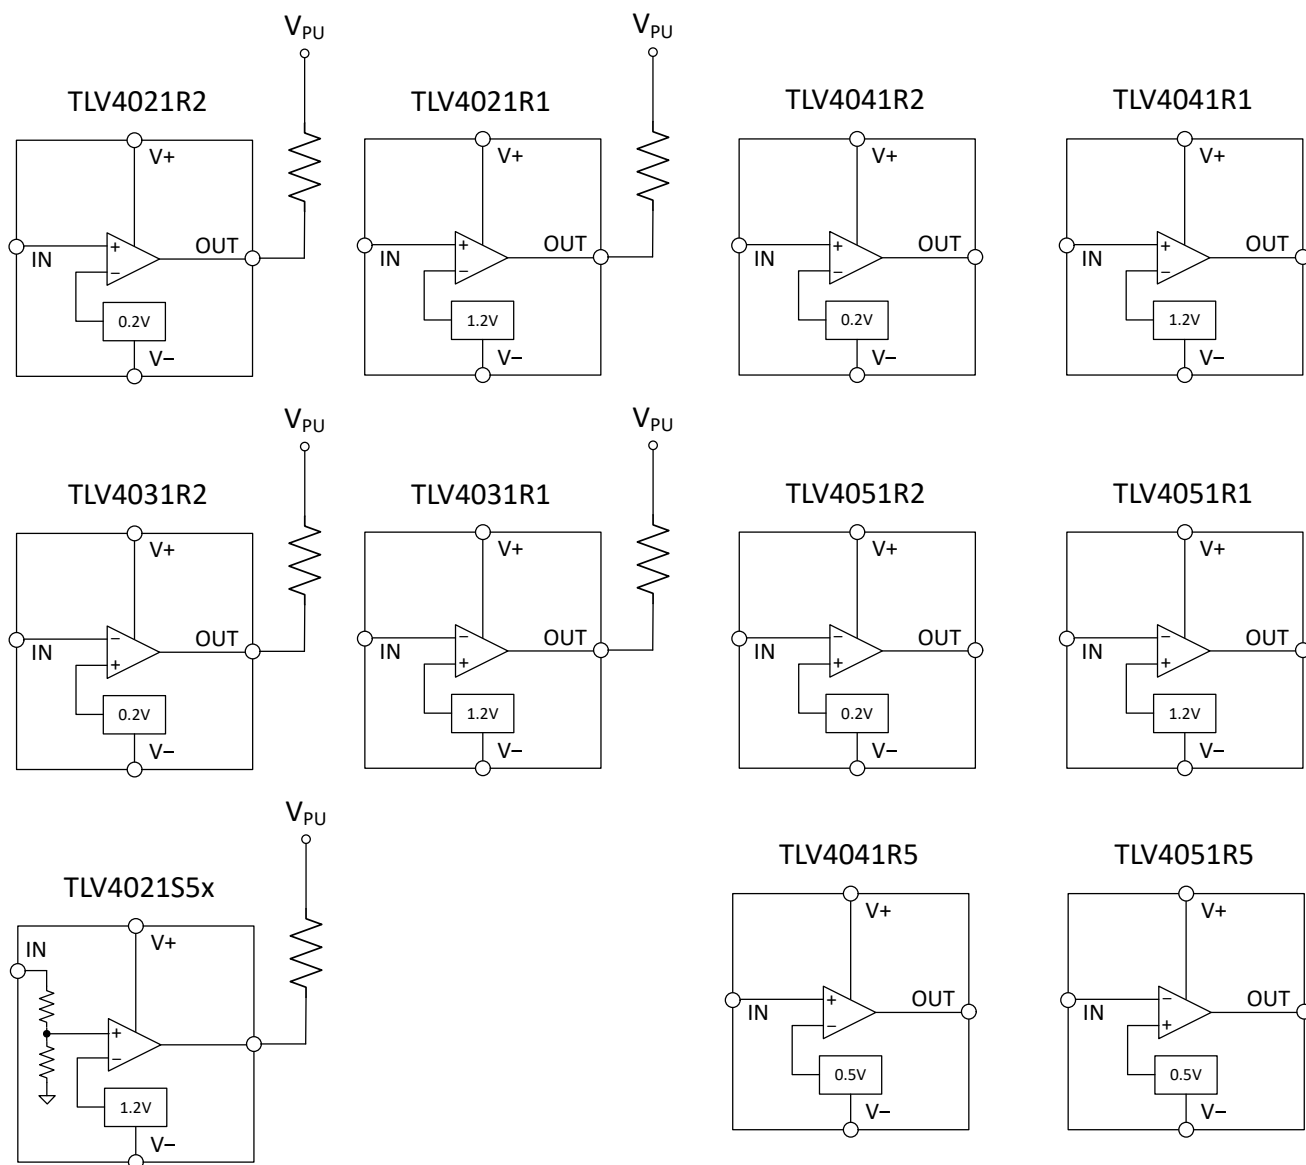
$V_{PU}$

TLV4021R2

V+

IN

+

−

OUT

0.2V

V−

$V_{PU}$

TLV4021R1

V+

IN

+

−

OUT

1.2V

V−

TLV4041R2

V+

IN

+

−

OUT

0.2V

V−

TLV4041R1

V+

IN

+

−

OUT

1.2V

V−

$V_{PU}$

TLV4031R2

V+

IN

−

+

OUT

0.2V

V−

$V_{PU}$

TLV4031R1

V+

IN

−

+

OUT

1.2V

V−

TLV4051R2

V+

IN

−

+

OUT

0.2V

V−

TLV4051R1

V+

IN

−

+

OUT

1.2V

V−

$V_{PU}$

TLV4021S5x

IN

V+

+

−

1.2V

V−

TLV4041R5

V+

IN

+

−

OUT

0.5V

V−

TLV4051R5

V+

IN

−

+

OUT

0.5V

V−